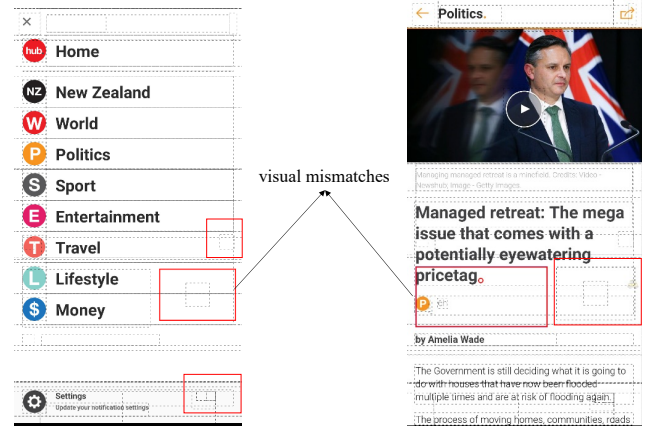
×

hub Home

NZ New Zealand

W World

P Politics

S Sport

E Entertainment

T Travel

L Lifestyle

$ Money

Settings
Update your notification settings

visual mismatches

Politics

Managing managed retreat is a minefield. Credits: Video - Newshub; Image - Getty Images.

Managed retreat: The mega issue that comes with a potentially eyewatering pricetag

P

by Amelia Wade

The Government is still deciding what it is going to do with houses that have now been flooded multiple times and are at risk of flooding again.

The process of moving homes, communities, roads